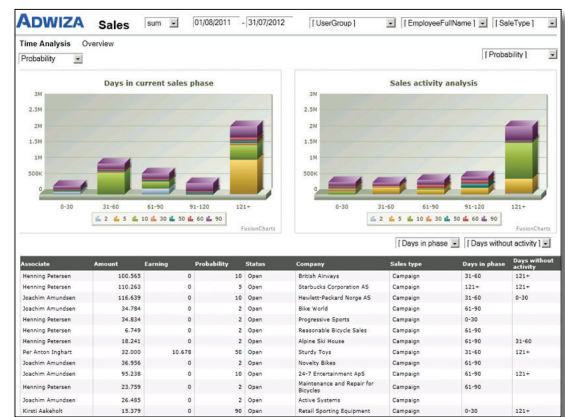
ADWIZA Sales sum 01/08/2011 - 31/07/2012 [ UserGroup ] [ EmployeeFullName ] [ SaleType ]

Time Analysis Overview

Probability

[ Probability ]

Days in current sales phase

3M
2.5M
2M
1.5M
1M
500K
0

0-30 31-60 61-90 91-120 121+

2 5 10 30 50 60 90

FusionCharts

Sales activity analysis

3M
2.5M
2M
1.5M
1M
500K
0

0-30 31-60 61-90 91-120 121+

2 5 10 30 50 60 90

FusionCharts

[ Days in phase ] [ Days without activity ]

| Associate | Amount | Earning | Probability | Status | Company | Sales type | Days in phase | Days without activity |
|---|---|---|---|---|---|---|---|---|
| Henning Petersen | 100.565 | 0 | 10 | Open | British Airways | Campaign | 31-60 | 121+ |
| Henning Petersen | 110.263 | 0 | 5 | Open | Starbucks Corporation AS | Campaign | 121+ | 121+ |
| Joachim Amundsen | 116.639 | 0 | 10 | Open | Hewlett-Packard Norge AS | Campaign | 31-60 | 0-30 |
| Joachim Amundsen | 34.784 | 0 | 2 | Open | Bike World | Campaign | 61-90 | |
| Henning Petersen | 34.834 | 0 | 2 | Open | Progressive Sports | Campaign | 0-30 | |
| Henning Petersen | 6.749 | 0 | 2 | Open | Reasonable Bicycle Sales | Campaign | 61-90 | |
| Henning Petersen | 18.241 | 0 | 2 | Open | Alpine Ski House | Campaign | 61-90 | 31-60 |
| Per Anton Inghart | 32.000 | 10.678 | 50 | Open | Sturdy Toys | Campaign | 31-60 | 121+ |
| Joachim Amundsen | 36.956 | 0 | 2 | Open | Novelty Bikes | Campaign | 61-90 | |
| Joachim Amundsen | 95.238 | 0 | 10 | Open | 24-7 Entertainment ApS | Campaign | 61-90 | 121+ |
| Henning Petersen | 23.759 | 0 | 2 | Open | Maintenance and Repair for Bicycles | Campaign | 61-90 | |
| Joachim Amundsen | 26.485 | 0 | 2 | Open | Active Systems | Campaign | | |
| Kirsti Aakeholt | 15.379 | 0 | 90 | Open | Retail Sporting Equipment | Campaign | 0-30 | 121+ |